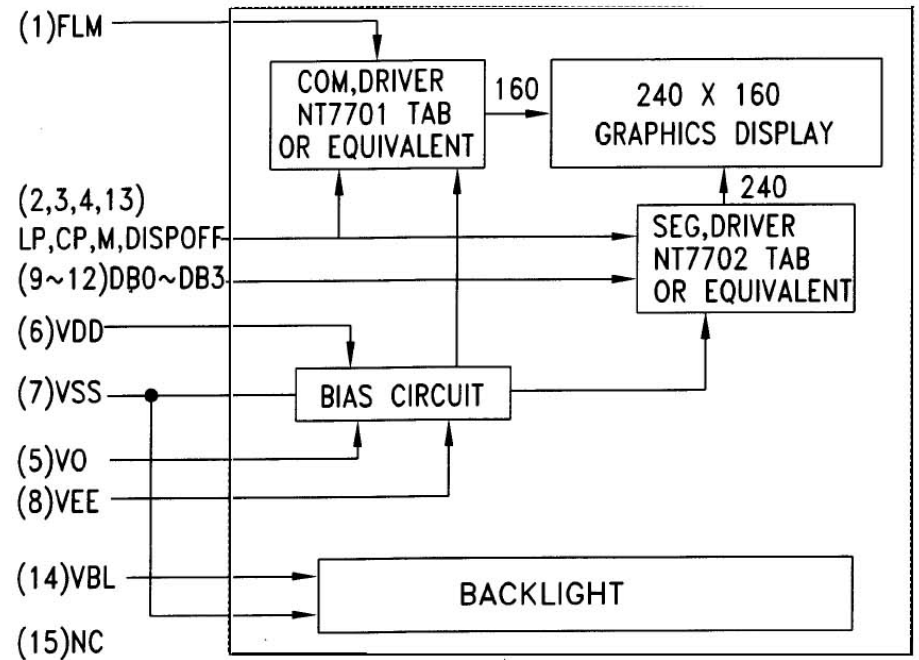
(1)FLM

COM,DRIVER
NT7701 TAB
OR EQUIVALENT

160

240 X 160
GRAPHICS DISPLAY

240

(2,3,4,13)
LP,CP,M,DISPOFF

(9~12)DB0~DB3

SEG,DRIVER
NT7702 TAB
OR EQUIVALENT

(6)VDD

(7)VSS

BIAS CIRCUIT

(5)VO

(8)VEE

(14)VBL

BACKLIGHT

(15)NC